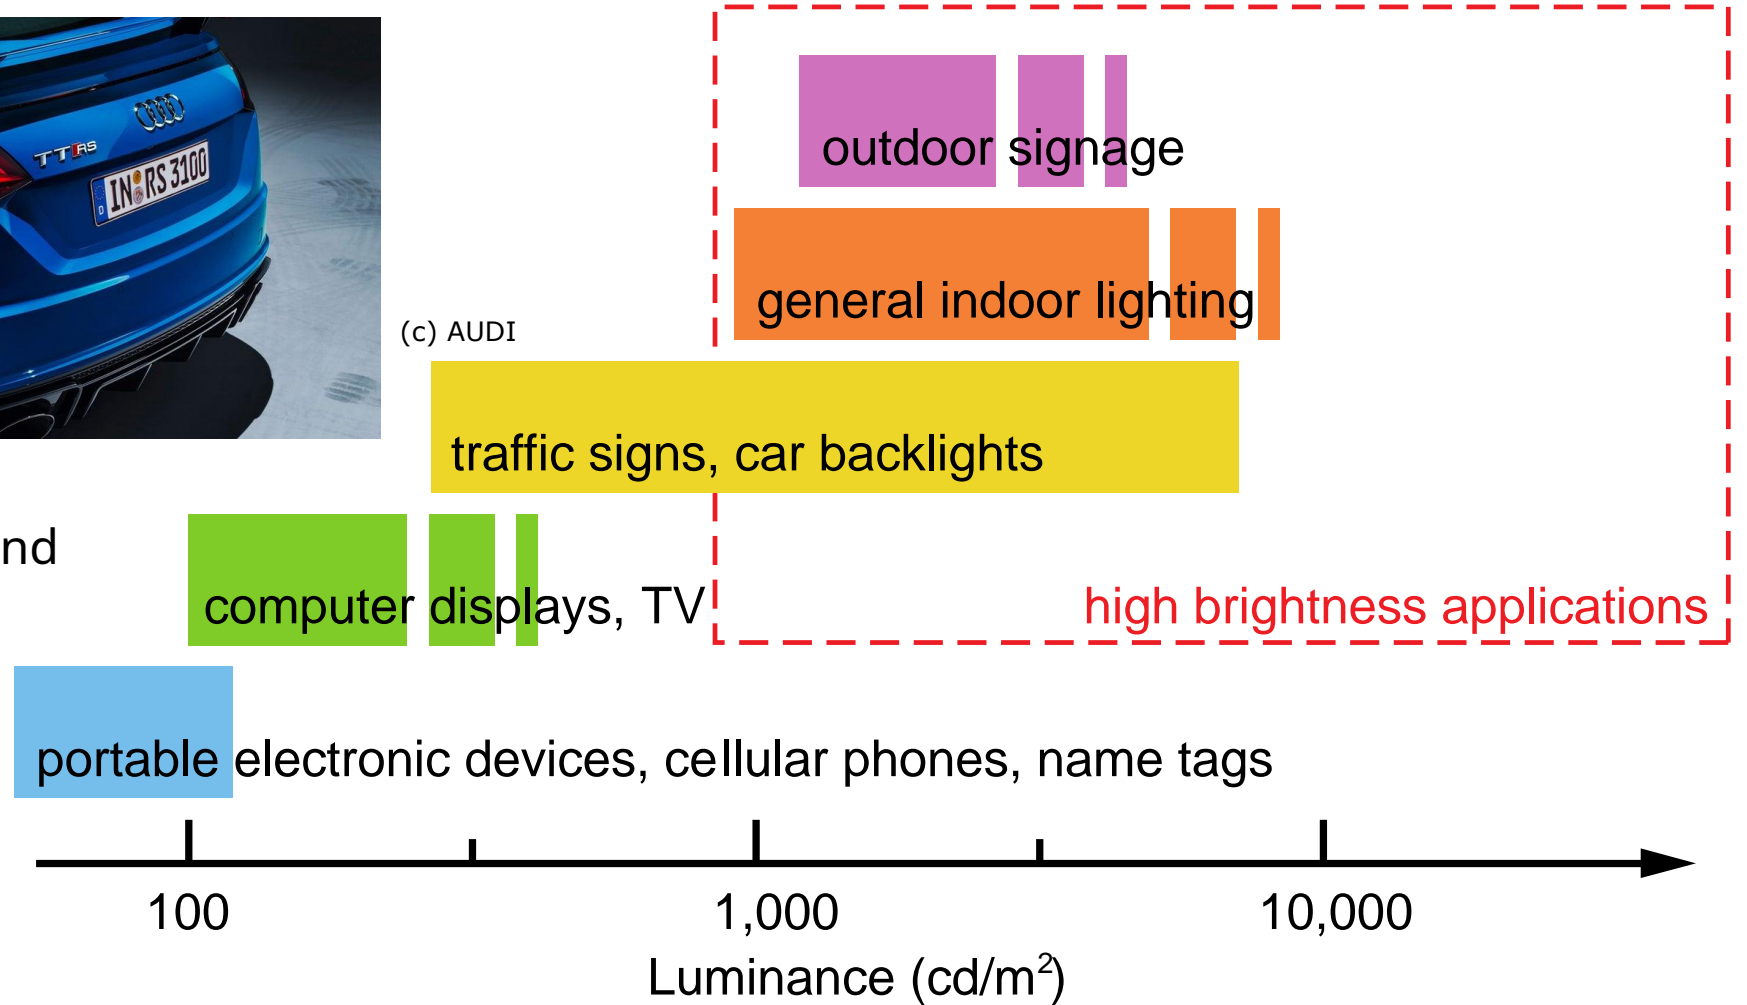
TT RS

IN RS 3100

(c) AUDI

outdoor signage

general indoor lighting

traffic signs, car backlights

nd

computer displays, TV

high brightness applications

portable electronic devices, cellular phones, name tags

100

1,000

10,000

Luminance (cd/m$^2$)